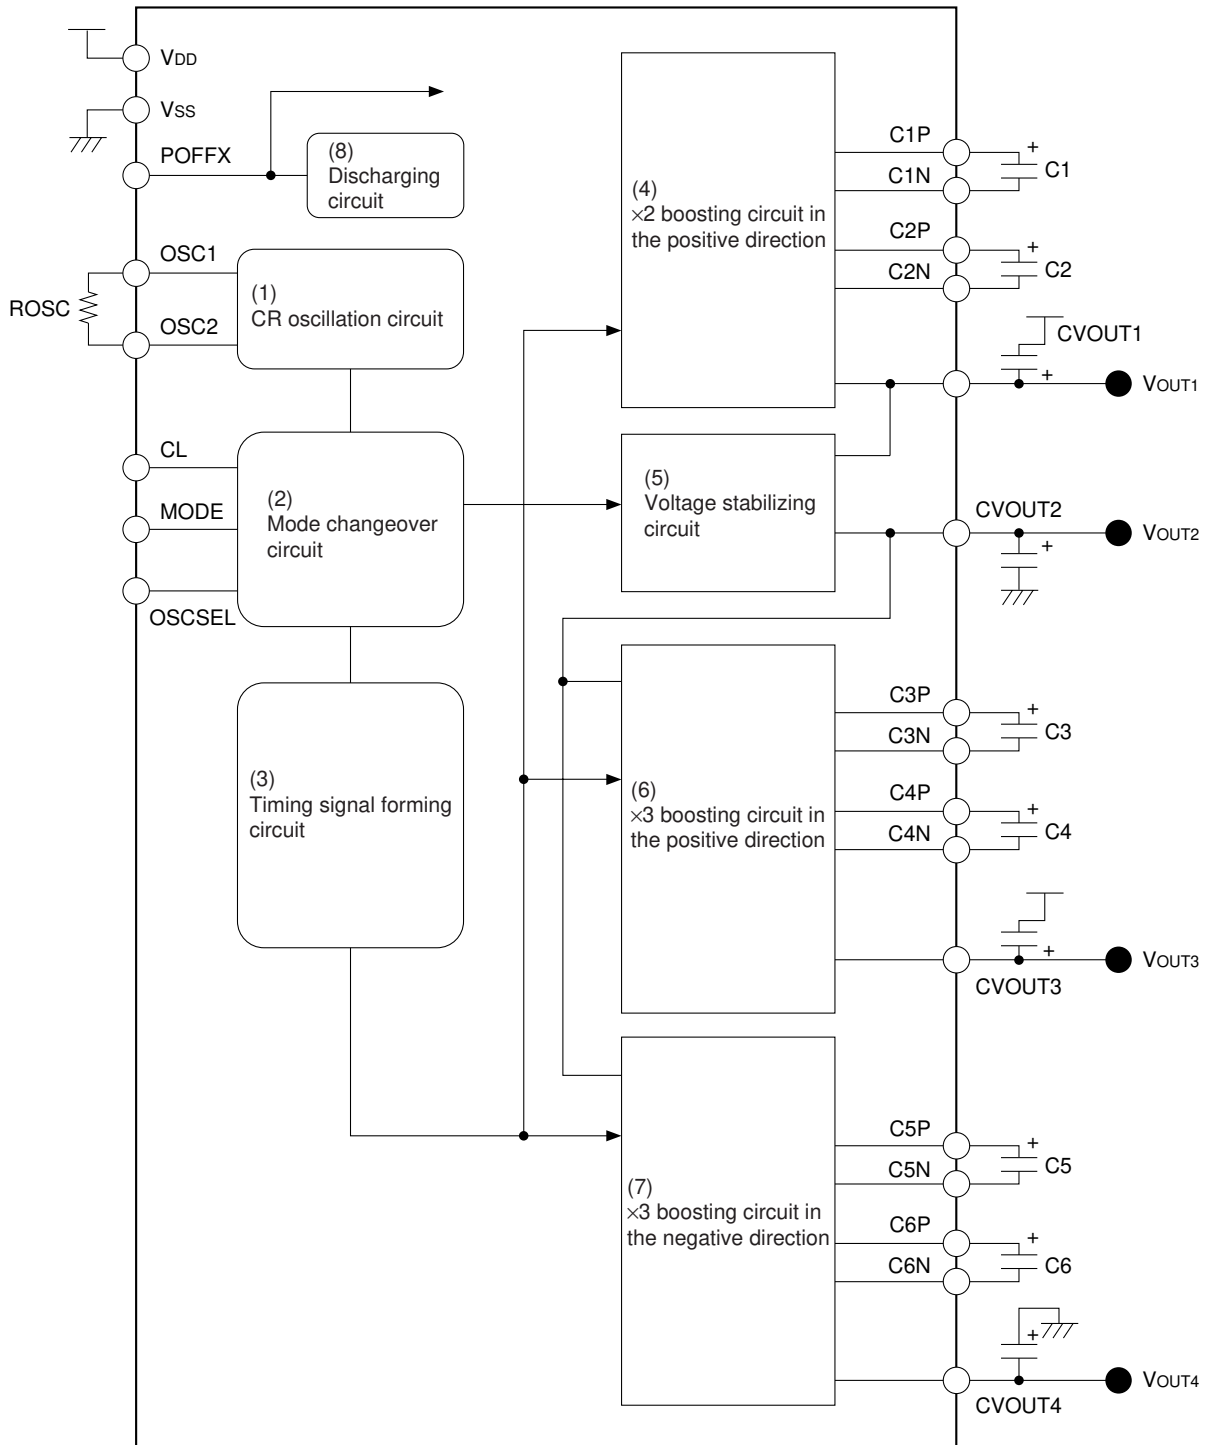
VDD
VSS
POFFX
(8) Discharging circuit
OSC1
ROSC
OSC2
(1) CR oscillation circuit
CL
MODE
OSCSEL
(2) Mode changeover circuit
(3) Timing signal forming circuit
(4) ×2 boosting circuit in the positive direction
(5) Voltage stabilizing circuit
(6) ×3 boosting circuit in the positive direction
(7) ×3 boosting circuit in the negative direction
C1P
C1N
C1
+
C2P
C2N
C2
+
CVOUT1
+
VOUT1
CVOUT2
+
VOUT2
C3P
C3N
C3
+
C4P
C4N
C4
+
+
VOUT3
CVOUT3
C5P
C5N
C5
+
C6P
C6N
C6
+
+
VOUT4
CVOUT4